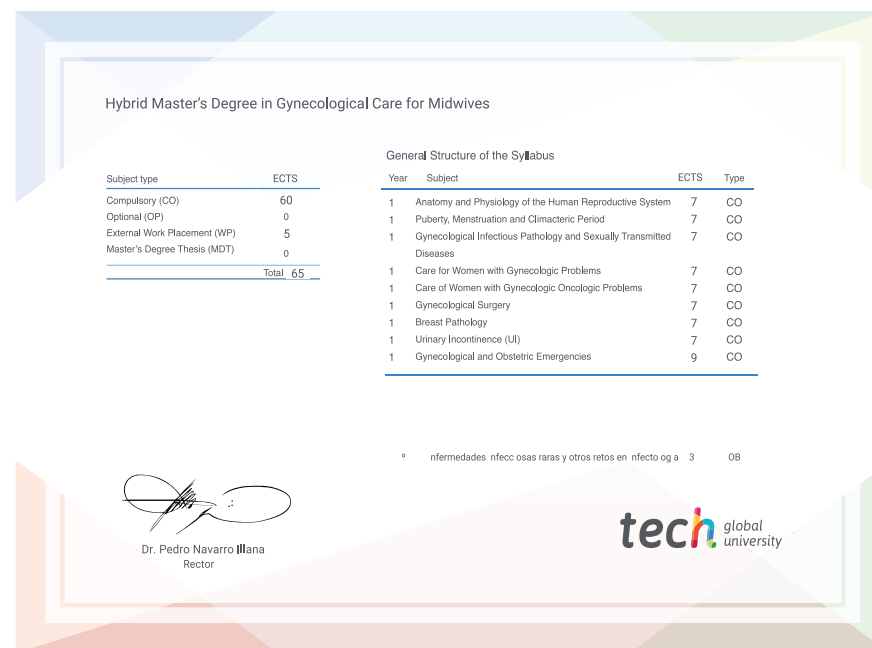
Hybrid Master's Degree in Gynecological Care for Midwives

| Subject type | ECTS |
|---|---|
| Compulsory (CO) | 60 |
| Optional (OP) | 0 |
| External Work Placement (WP) | 5 |
| Master's Degree Thesis (MDT) | 0 |
| Total | 65 |

General Structure of the Syllabus

| Year | Subject | ECTS | Type |
|---|---|---|---|
| 1 | Anatomy and Physiology of the Human Reproductive System | 7 | CO |
| 1 | Puberty, Menstruation and Climacteric Period | 7 | CO |
| 1 | Gynecological Infectious Pathology and Sexually Transmitted Diseases | 7 | CO |
| 1 | Care for Women with Gynecologic Problems | 7 | CO |
| 1 | Care of Women with Gynecologic Oncologic Problems | 7 | CO |
| 1 | Gynecological Surgery | 7 | CO |
| 1 | Breast Pathology | 7 | CO |
| 1 | Urinary Incontinence (UI) | 7 | CO |
| 1 | Gynecological and Obstetric Emergencies | 9 | CO |

º nfermedades nfecc osas raras y otros retos en nfecto og a 3 OB

Dr. Pedro Navarro Illana
Rector

tech global university